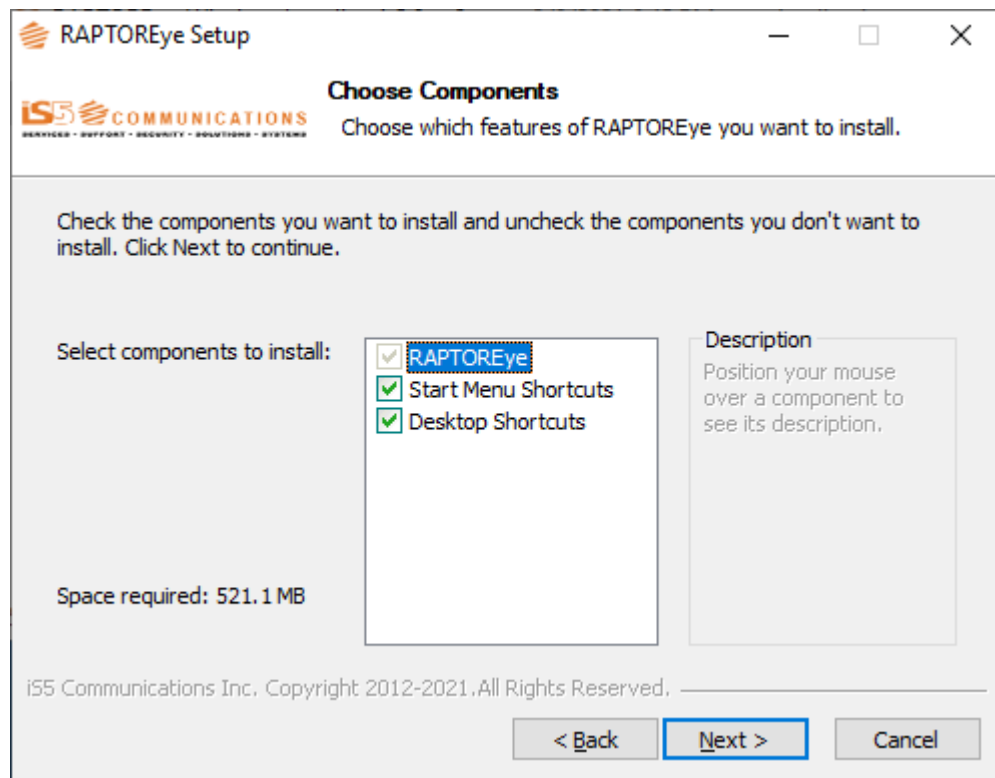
RAPTOREye Setup

iS5 COMMUNICATIONS
SERVICES • SUPPORT • SECURITY • SOLUTIONS • SYSTEMS

Choose Components
Choose which features of RAPTOREye you want to install.

Check the components you want to install and uncheck the components you don't want to install. Click Next to continue.

Select components to install:

RAPTOREye
Start Menu Shortcuts
Desktop Shortcuts

Description
Position your mouse over a component to see its description.

Space required: 521.1 MB

iS5 Communications Inc. Copyright 2012-2021.All Rights Reserved.

< Back
Next >
Cancel